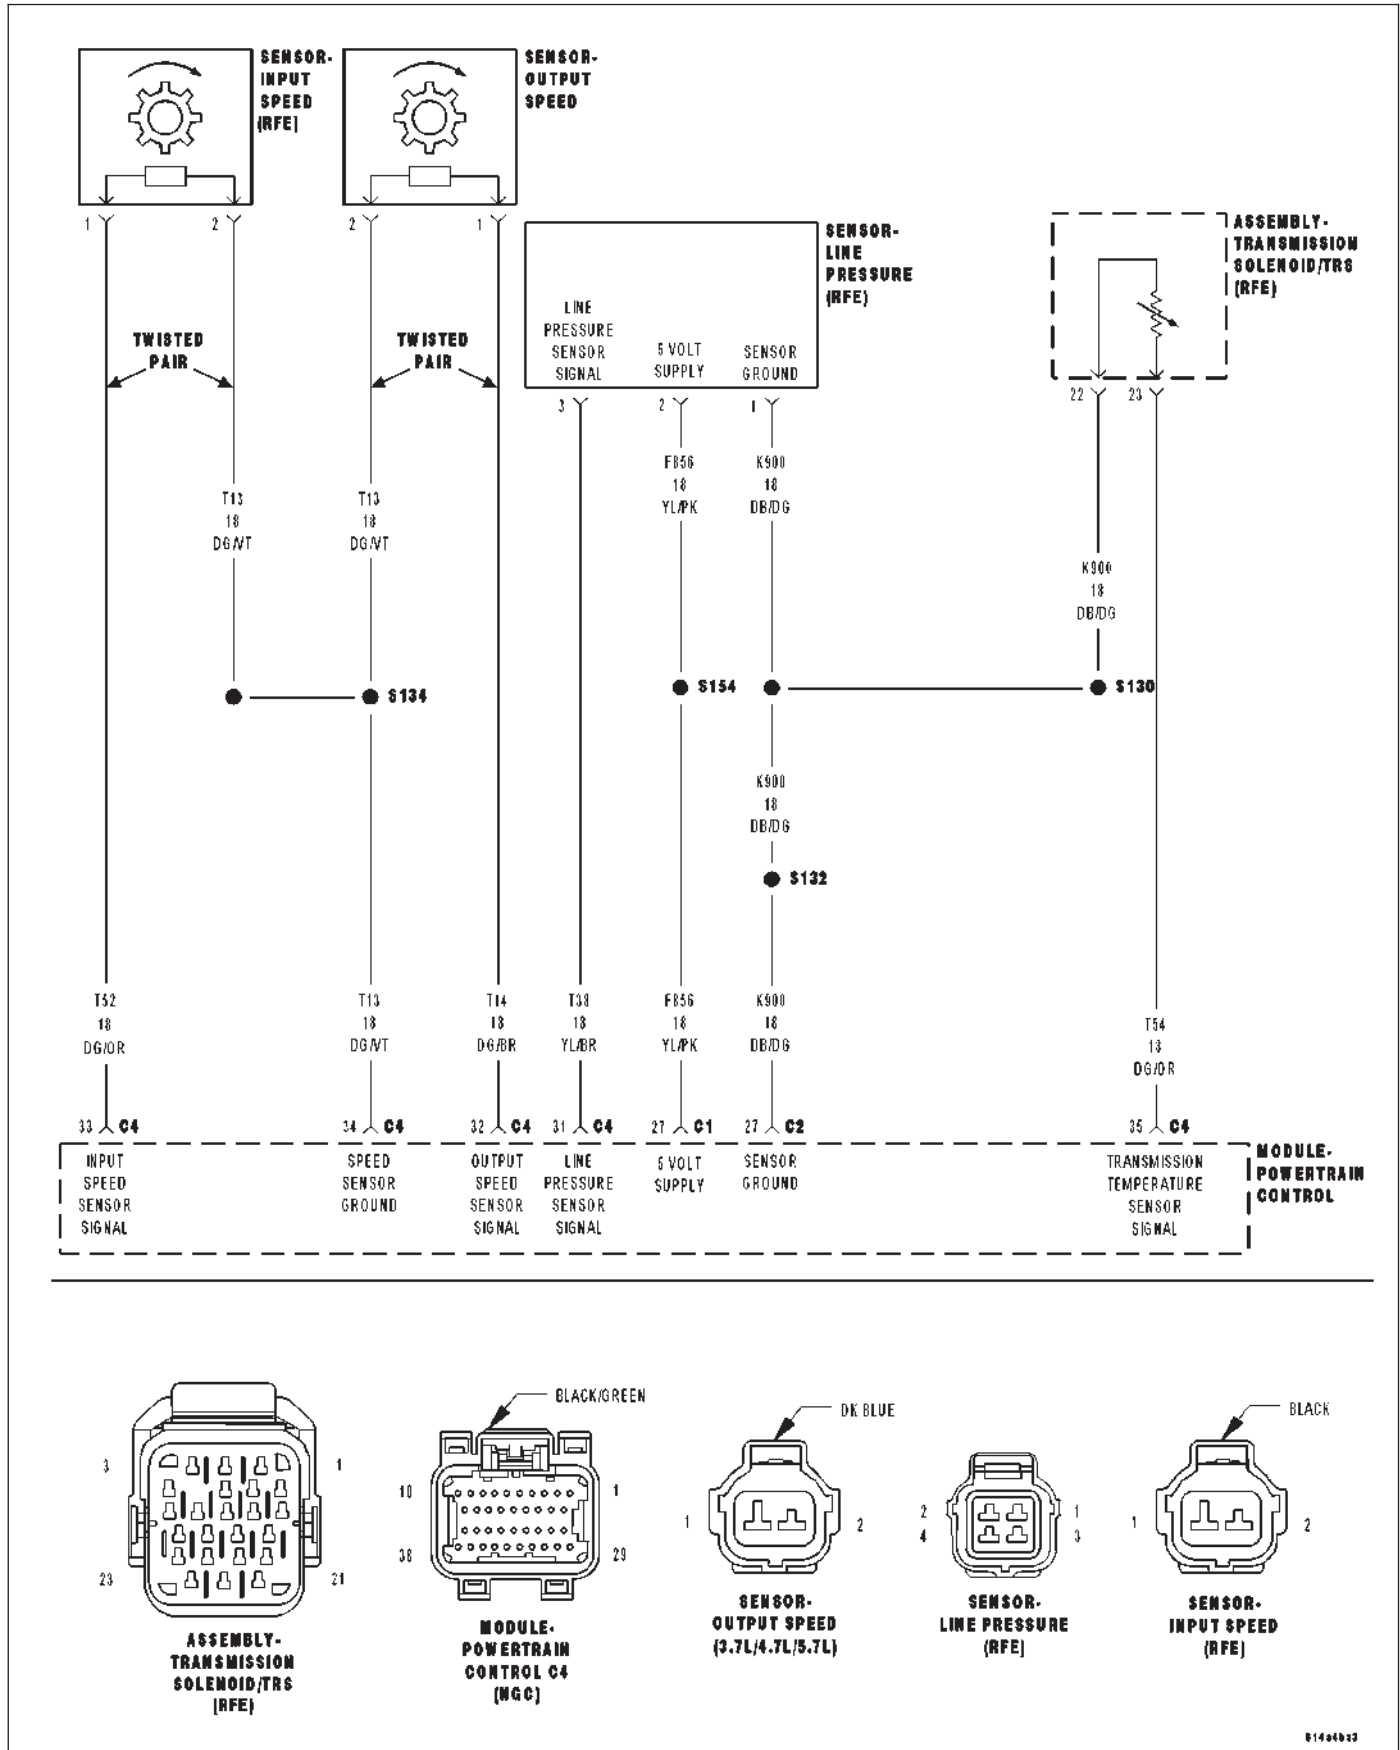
SENSOR-INPUT SPEED (RFE)

SENSOR-OUTPUT SPEED

1 2 2 1

SENSOR-LINE PRESSURE (RFE)

ASSEMBLY-TRANSMISSION SOLENOID/TRS (RFE)

TWISTED PAIR

TWISTED PAIR

LINE PRESSURE SENSOR SIGNAL

5 VOLT SUPPLY

SENSOR GROUND

3 2 1

22 23

T13 18 DG/VT

T13 18 DG/VT

F856 18 YL/PK

K900 18 DB/DG

K900 18 DB/DG

S134

S154

S130

K900 18 DB/DG

S132

T52 18 DG/OR

T13 18 DG/VT

T14 18 DG/BR

T38 18 YL/BR

F856 18 YL/PK

K900 18 DB/DG

T54 18 DG/OR

33 C4

34 C4

32 C4

31 C4

27 C1

27 C2

35 C4

INPUT SPEED SENSOR SIGNAL

SPEED SENSOR GROUND

OUTPUT SPEED SENSOR SIGNAL

LINE PRESSURE SENSOR SIGNAL

5 VOLT SUPPLY

SENSOR GROUND

TRANSMISSION TEMPERATURE SENSOR SIGNAL

MODULE-POWERTRAIN CONTROL

3 1 23 21

ASSEMBLY-TRANSMISSION SOLENOID/TRS (RFE)

BLACK/GREEN

10 1 38 29

MODULE-POWERTRAIN CONTROL C4 (NGC)

DK BLUE

1 2

SENSOR-OUTPUT SPEED (3.7L/4.7L/5.7L)

2 4 1 3

SENSOR-LINE PRESSURE (RFE)

BLACK

1 2

SENSOR-INPUT SPEED (RFE)

814a4b33